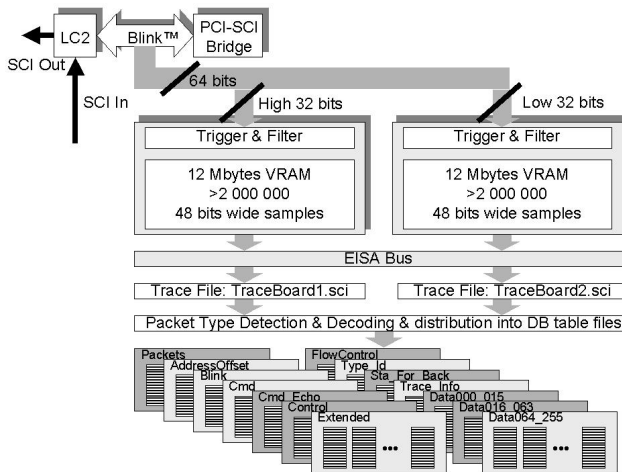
LC2

Blink™

PCI-SCI Bridge

SCI Out

SCI In

64 bits

High 32 bits

Low 32 bits

Trigger & Filter

12 Mbytes VRAM
>2 000 000
48 bits wide samples

Trigger & Filter

12 Mbytes VRAM
>2 000 000
48 bits wide samples

EISA Bus

Trace File: TraceBoard1.sci

Trace File: TraceBoard2.sci

Packet Type Detection & Decoding & distribution into DB table files

Packets

AddressOffset

Blink

Cmd

Cmd_Echo

Control

Extended

...

FlowControl

Type_Id

Sta_For_Back

Trace_Info

Data000_015

Data016_063

Data064_255

...